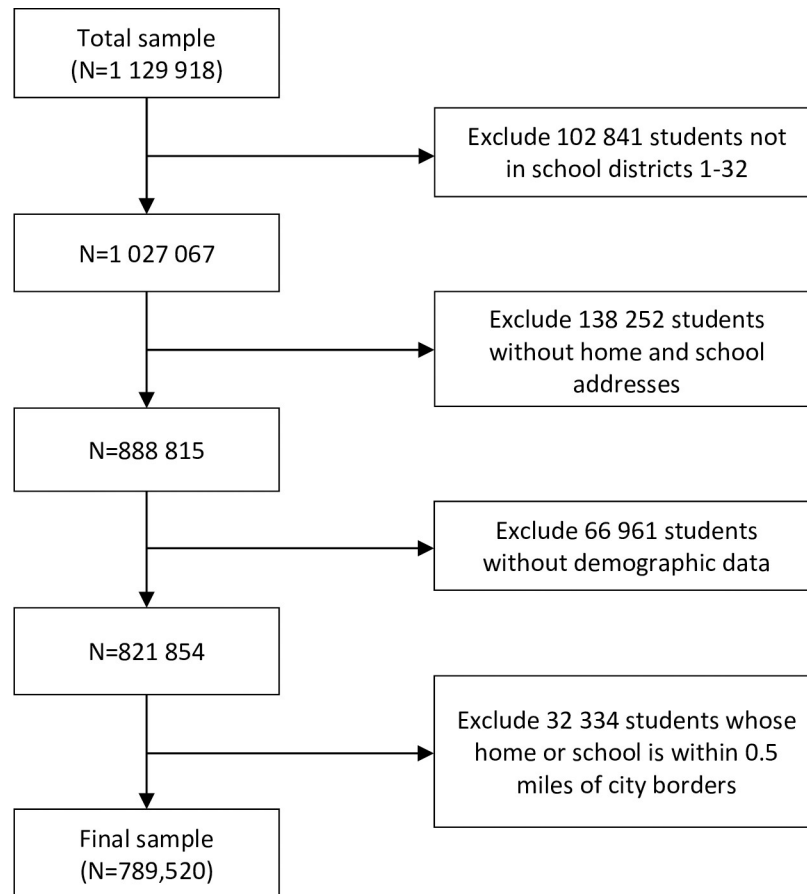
Total sample
(N=1 129 918)

Exclude 102 841 students not in school districts 1-32

N=1 027 067

Exclude 138 252 students without home and school addresses

N=888 815

Exclude 66 961 students without demographic data

N=821 854

Exclude 32 334 students whose home or school is within 0.5 miles of city borders

Final sample
(N=789,520)